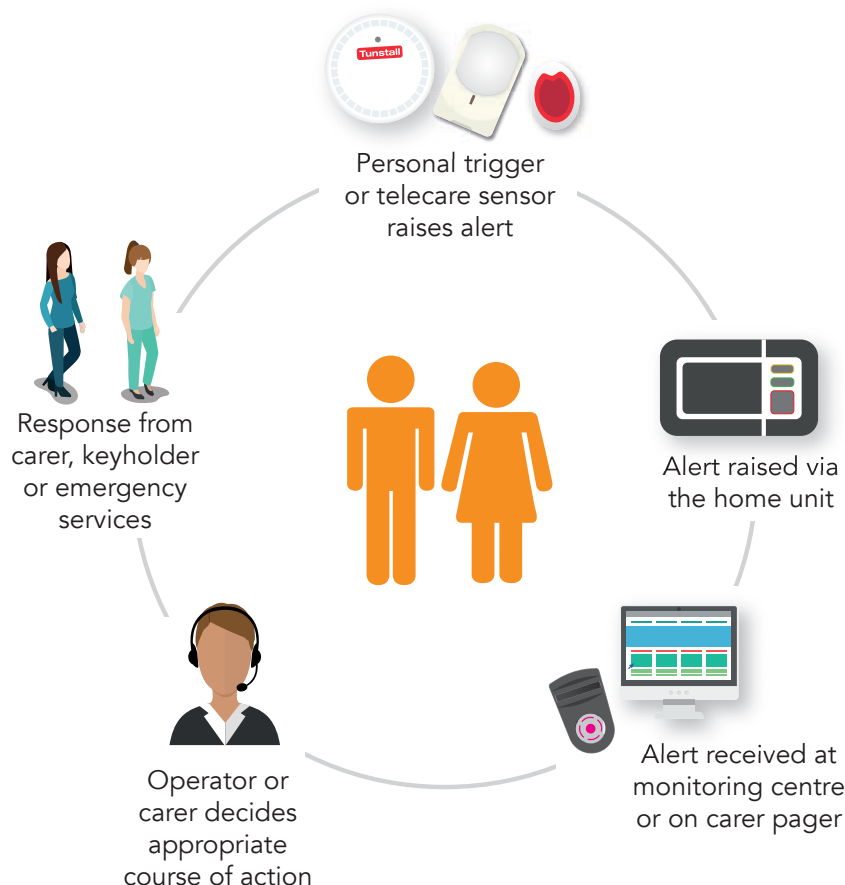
Tunstall

Personal trigger or telecare sensor raises alert

Alert raised via the home unit

Alert received at monitoring centre or on carer pager

Operator or carer decides appropriate course of action

Response from carer, keyholder or emergency services